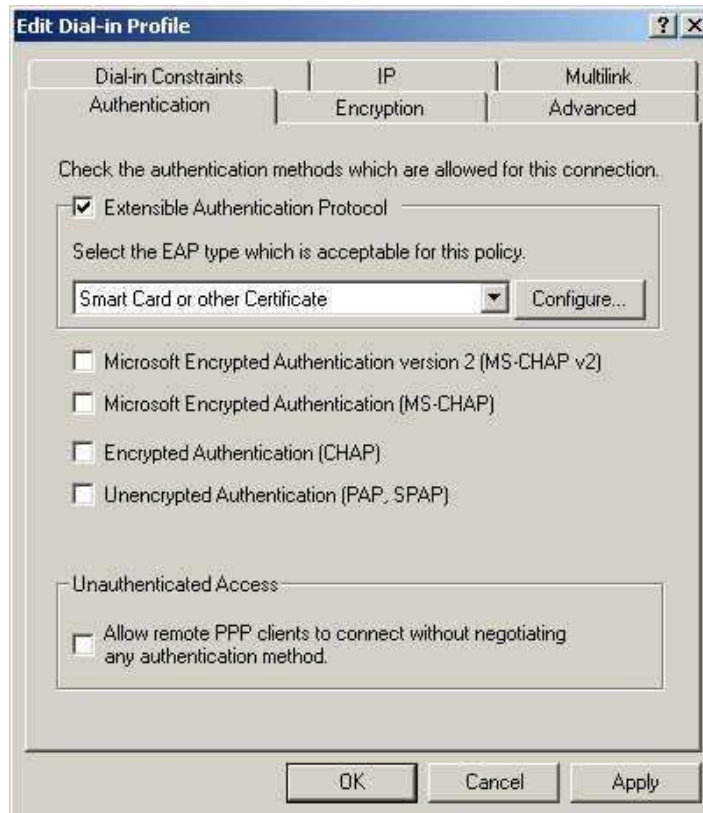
Edit Dial-in Profile

? X

Dial-in Constraints | IP | Multilink

Authentication | Encryption | Advanced

Check the authentication methods which are allowed for this connection.

Extensible Authentication Protocol

Select the EAP type which is acceptable for this policy.

Smart Card or other Certificate

Configure...

Microsoft Encrypted Authentication version 2 (MS-CHAP v2)

Microsoft Encrypted Authentication (MS-CHAP)

Encrypted Authentication (CHAP)

Unencrypted Authentication (PAP, SPAP)

Unauthenticated Access

Allow remote PPP clients to connect without negotiating any authentication method.

OK

Cancel

Apply